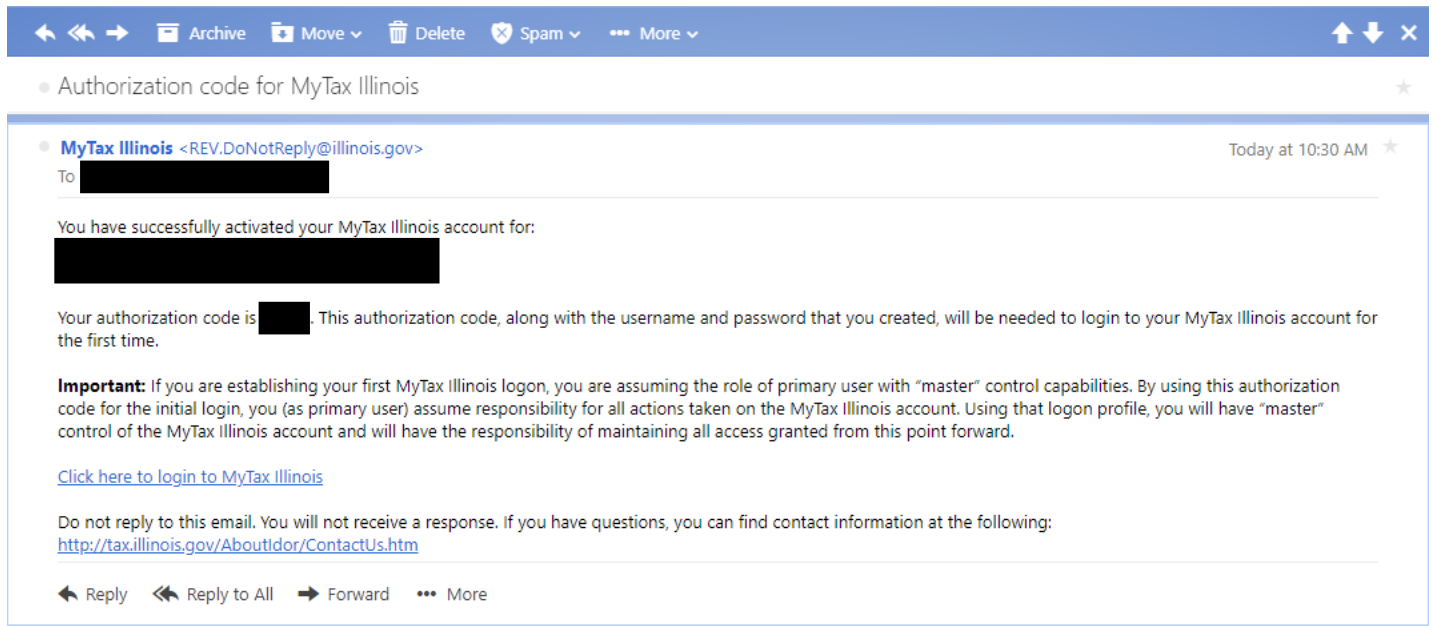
Archive Move Delete Spam More

Authorization code for MyTax Illinois

MyTax Illinois <REV.DoNotReply@illinois.gov>
To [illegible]

Today at 10:30 AM

You have successfully activated your MyTax Illinois account for:
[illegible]

Your authorization code is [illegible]. This authorization code, along with the username and password that you created, will be needed to login to your MyTax Illinois account for the first time.

**Important:** If you are establishing your first MyTax Illinois logon, you are assuming the role of primary user with "master" control capabilities. By using this authorization code for the initial login, you (as primary user) assume responsibility for all actions taken on the MyTax Illinois account. Using that logon profile, you will have "master" control of the MyTax Illinois account and will have the responsibility of maintaining all access granted from this point forward.

Click here to login to MyTax Illinois

Do not reply to this email. You will not receive a response. If you have questions, you can find contact information at the following:
http://tax.illinois.gov/AboutIdor/ContactUs.htm

Reply Reply to All Forward More